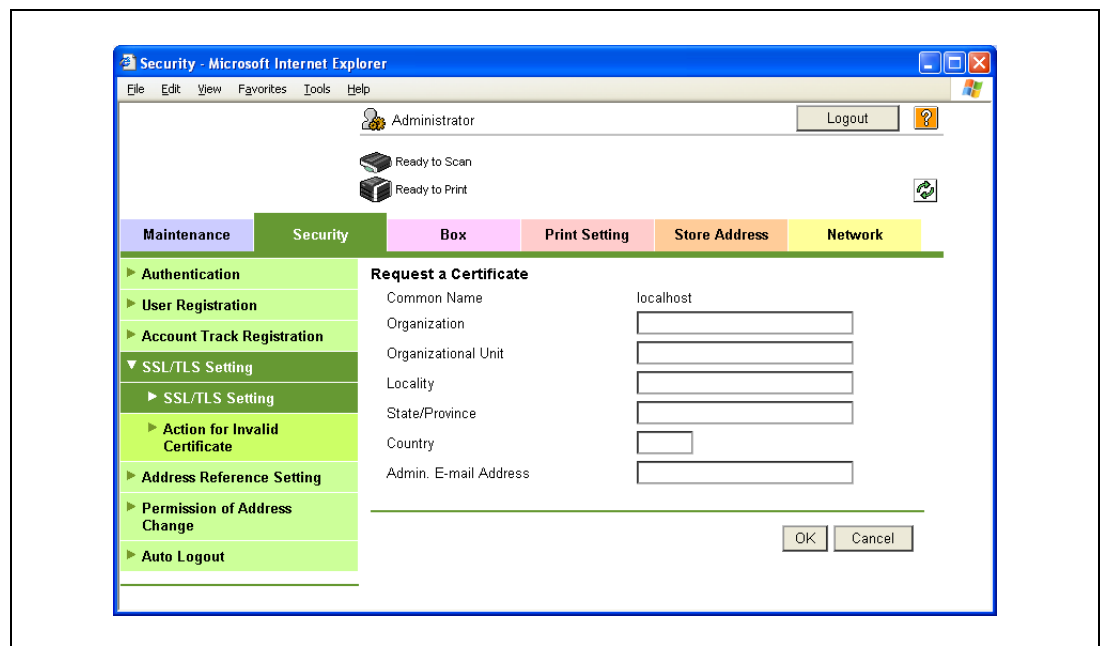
Security - Microsoft Internet Explorer

File Edit View Favorites Tools Help

Administrator

Logout

?

Ready to Scan

Ready to Print

Maintenance

Security

Box

Print Setting

Store Address

Network

▶ Authentication

▶ User Registration

▶ Account Track Registration

▼ SSL/TLS Setting

▶ SSL/TLS Setting

▶ Action for Invalid Certificate

▶ Address Reference Setting

▶ Permission of Address Change

▶ Auto Logout

Request a Certificate

| | |
|---|---|
| Common Name | localhost |
| Organization | |
| Organizational Unit | |
| Locality | |
| State/Province | |
| Country | |
| Admin. E-mail Address | |

OK Cancel